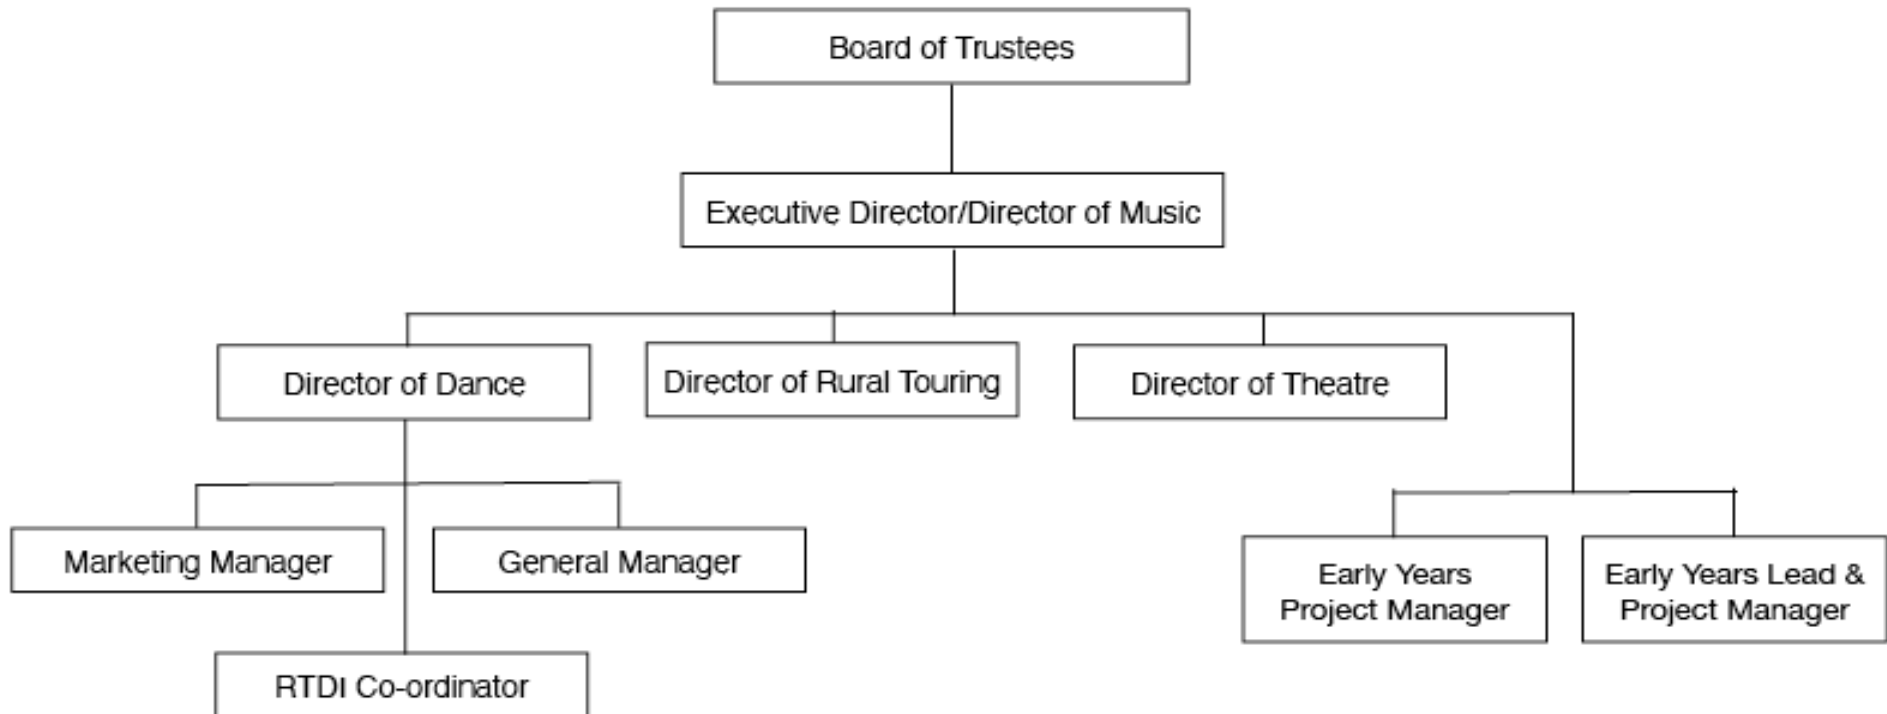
Board of Trustees

Executive Director/Director of Music

Director of Dance

Director of Rural Touring

Director of Theatre

Marketing Manager

General Manager

RTDI Co-ordinator

Early Years Project Manager

Early Years Lead & Project Manager